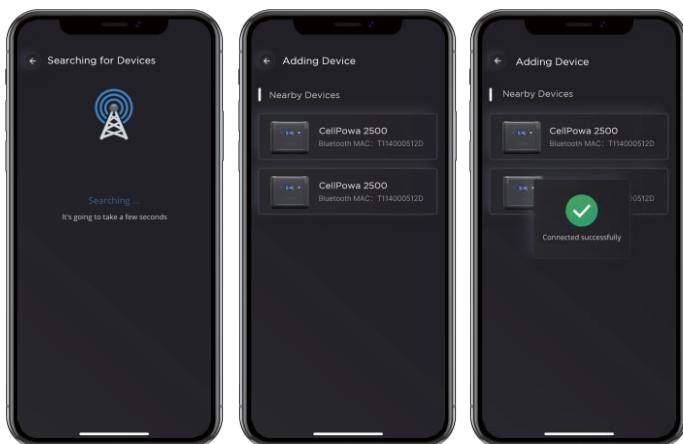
Searching for Devices

Searching ...
It's going to take a few seconds

Adding Device

Nearby Devices

CellPowa 2500
Bluetooth MAC：T114000512D

CellPowa 2500
Bluetooth MAC：T114000512D

Adding Device

Nearby Devices

CellPowa 2500
Bluetooth MAC：T114000512D

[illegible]0512D

Connected successfully